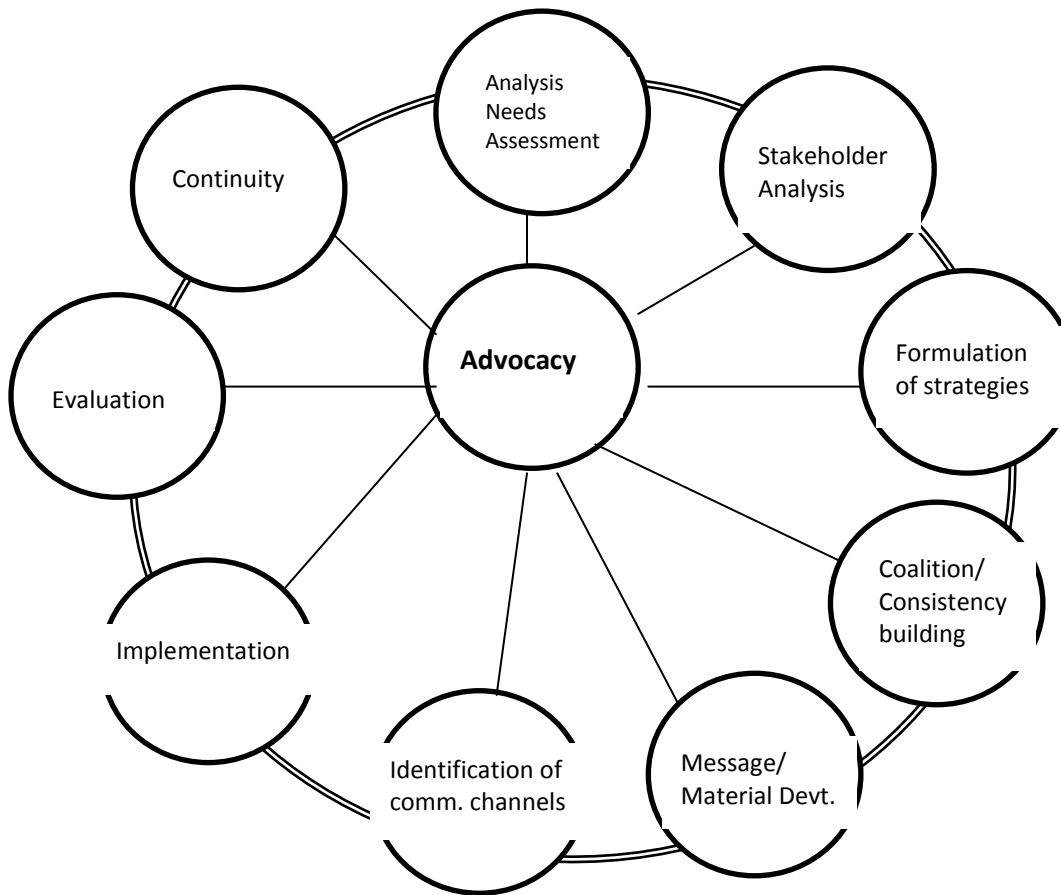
Analysis
Needs
Assessment

Stakeholder
Analysis

Continuity

Advocacy

Formulation
of strategies

Evaluation

Coalition/
Consistency
building

Implementation

Identification of
comm. channels

Message/
Material Devt.